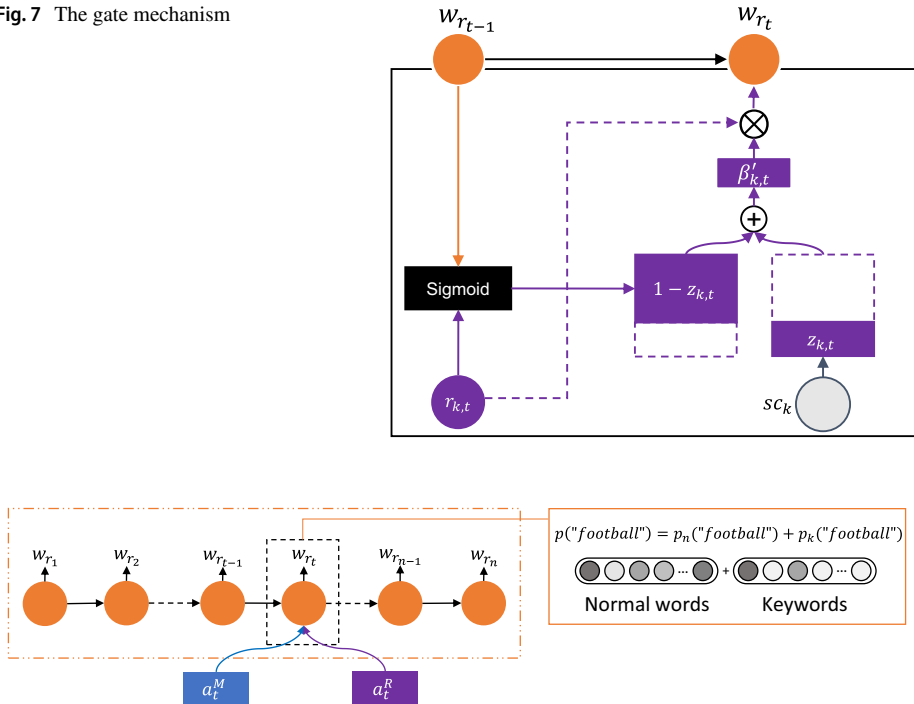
Fig. 7 The gate mechanism

$w_{r_{t-1}}$

$w_{r_t}$

$\otimes$

$\beta'_{k,t}$

$\oplus$

Sigmoid

$1-z_{k,t}$

$z_{k,t}$

$r_{k,t}$

$sc_k$

$w_{r_1}$ $w_{r_2}$ $w_{r_{t-1}}$ $w_{r_t}$ $w_{r_{n-1}}$ $w_{r_n}$

$a_t^M$ $a_t^R$

$p("football") = p_n("football") + p_k("football")$

+

Normal words Keywords